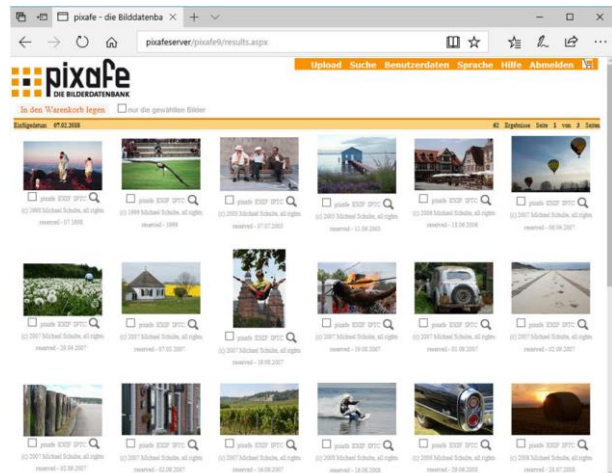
pixafe - die Bilddatenba ×

pixafeserver/pixafe9/results.aspx

pixafe
DIE BILDERDATENBANK

Upload Suche Benutzerdaten Sprache Hilfe Abmelden

In den Warenkorb legen □ nur die gewählten Bilder

Einfügedatum: 07.02.2008 | 62 Ergebnisse Seite 1 von 3 Seiten

□ pixafe EXIF IPTC
(c) 1995 Michael Schulte, all rights reserved - 07.2008

□ pixafe EXIF IPTC
(c) 1999 Michael Schulte, all rights reserved - 1999

□ pixafe EXIF IPTC
(c) 2003 Michael Schulte, all rights reserved - 07.07.2003

□ pixafe EXIF IPTC
(c) 2007 Michael Schulte, all rights reserved - 11.08.2003

□ pixafe EXIF IPTC
(c) 2006 Michael Schulte, all rights reserved - 18.06.2006

□ pixafe EXIF IPTC
(c) 2007 Michael Schulte, all rights reserved - 06.04.2007

□ pixafe EXIF IPTC
(c) 2007 Michael Schulte, all rights reserved - 29.04.2007

□ pixafe EXIF IPTC
(c) 2007 Michael Schulte, all rights reserved - 07.05.2007

□ pixafe EXIF IPTC
(c) 2007 Michael Schulte, all rights reserved - 18.05.2007

□ pixafe EXIF IPTC
(c) 2007 Michael Schulte, all rights reserved - 19.05.2007

□ pixafe EXIF IPTC
(c) 2007 Michael Schulte, all rights reserved - 01.06.2007

□ pixafe EXIF IPTC
(c) 2007 Michael Schulte, all rights reserved - 02.06.2007

□ pixafe EXIF IPTC
(c) 2007 Michael Schulte, all rights reserved - 02.06.2007

□ pixafe EXIF IPTC
(c) 2007 Michael Schulte, all rights reserved - 02.06.2007

□ pixafe EXIF IPTC
(c) 2007 Michael Schulte, all rights reserved - 16.06.2007

□ pixafe EXIF IPTC
(c) 2008 Michael Schulte, all rights reserved - 24.06.2008

□ pixafe EXIF IPTC
(c) 2008 Michael Schulte, all rights reserved - 29.06.2008

□ pixafe EXIF IPTC
(c) 2008 Michael Schulte, all rights reserved - 20.07.2008